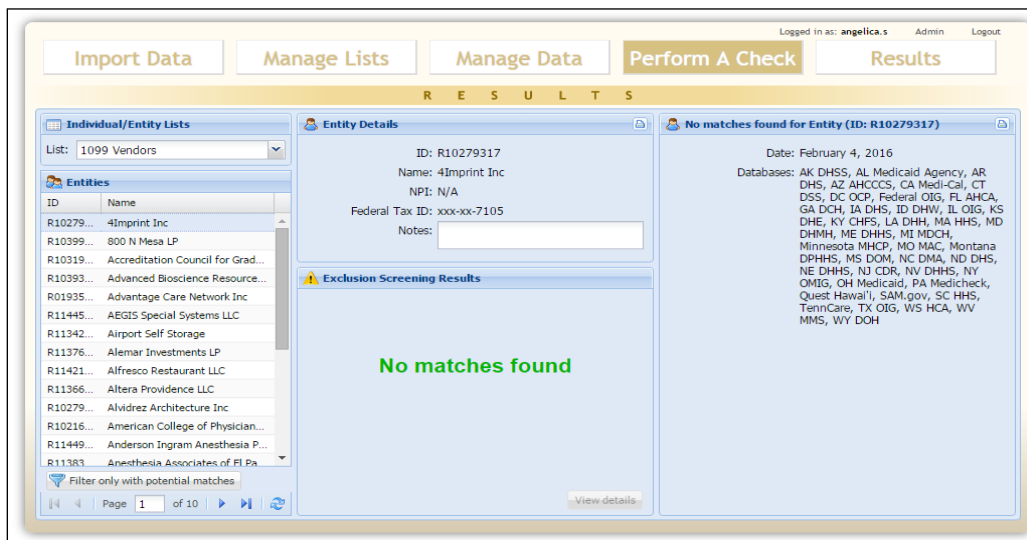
Logged in as: angelica.s Admin Logout

Import Data Manage Lists Manage Data Perform A Check Results

R E S U L T S

Individual/Entity Lists

List: 1099 Vendors

Entities

| ID | Name |
|---|---|
| R10279... | 4Imprint Inc |
| R10399... | 800 N Mesa LP |
| R10319... | Accreditation Council for Grad... |
| R10393... | Advanced Bioscience Resource... |
| R01935... | Advantage Care Network Inc |
| R11445... | AEGIS Special Systems LLC |
| R11342... | Airport Self Storage |
| R11376... | Alemar Investments LP |
| R11421... | Alfresco Restaurant LLC |
| R11366... | Altera Providence LLC |
| R10279... | Alvidrez Architecture Inc |
| R10216... | American College of Physician... |
| R11449... | Anderson Ingram Anesthesia P... |
| R11383... | Anesthesia Associates of El Pa... |

Filter only with potential matches

Page 1 of 10

Entity Details

ID: R10279317
Name: 4Imprint Inc
NPI: N/A
Federal Tax ID: xxx-xx-7105
Notes:

Exclusion Screening Results

No matches found

View details

No matches found for Entity (ID: R10279317)

Date: February 4, 2016

Databases: AK DHSS, AL Medicaid Agency, AR DHS, AZ AHCCCS, CA Medi-Cal, CT DSS, DC OCP, Federal OIG, FL AHCA, GA DCH, IA DHS, ID DHW, IL OIG, KS DHE, KY CHFS, LA DHH, MA HHS, MD DHMH, ME DHHS, MI MDCH, Minnesota MHCP, MO MAC, Montana DPHHS, MS DOM, NC DMA, ND DHS, NE DHHS, NJ CDR, NV DHHS, NY OMIG, OH Medicaid, PA Medicheck, Quest Hawai'i, SAM.gov, SC HHS, TennCare, TX OIG, WS HCA, WV MMS, WY DOH